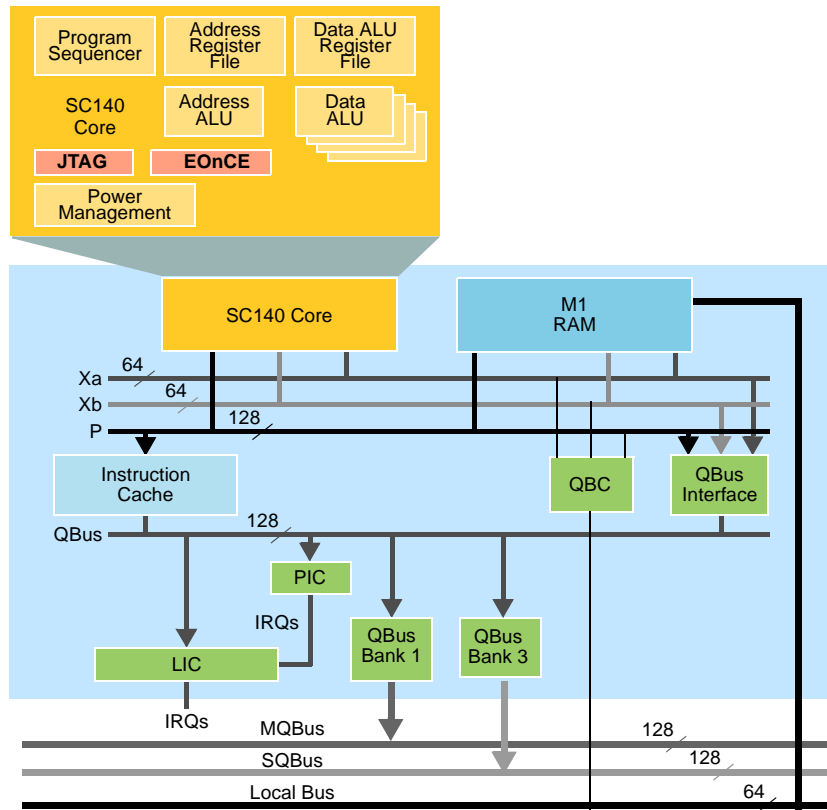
Program Sequencer

Address Register File

Data ALU Register File

SC140 Core

Address ALU

Data ALU

JTAG

EOnCE

Power Management

SC140 Core

M1 RAM

Xa

64

Xb

64

P

128

Instruction Cache

QBC

QBus Interface

QBus

128

PIC

IRQs

LIC

QBus Bank 1

QBus Bank 3

IRQs

MQBus

128

SQBus

128

Local Bus

64